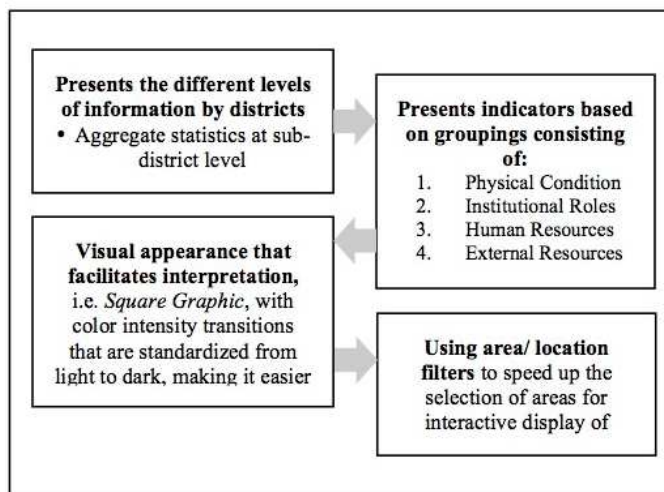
**Presents the different levels of information by districts**
- Aggregate statistics at sub-district level

**Presents indicators based on groupings consisting of:**
1. Physical Condition
2. Institutional Roles
3. Human Resources
4. External Resources

**Visual appearance that facilitates interpretation,** i.e. *Square Graphic*, with color intensity transitions that are standardized from light to dark, making it easier

**Using area/ location filters** to speed up the selection of areas for interactive display of